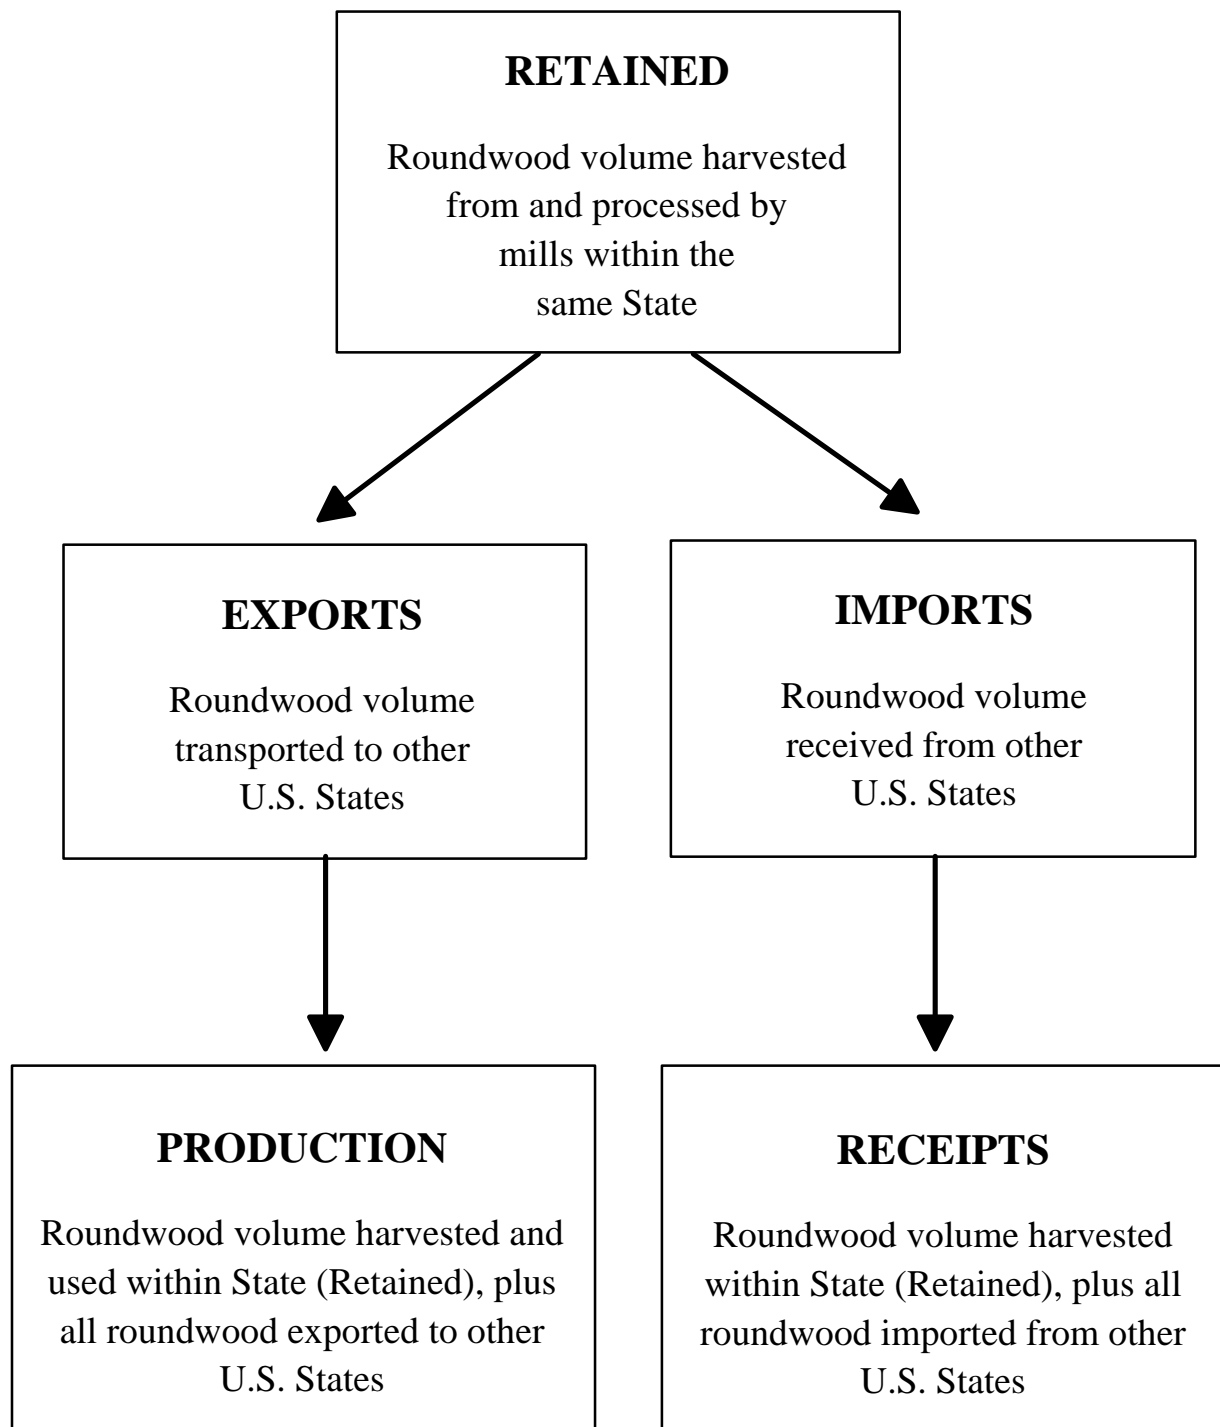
RETAINED

Roundwood volume harvested from and processed by mills within the same State

EXPORTS

Roundwood volume transported to other U.S. States

IMPORTS

Roundwood volume received from other U.S. States

PRODUCTION

Roundwood volume harvested and used within State (Retained), plus all roundwood exported to other U.S. States

RECEIPTS

Roundwood volume harvested within State (Retained), plus all roundwood imported from other U.S. States